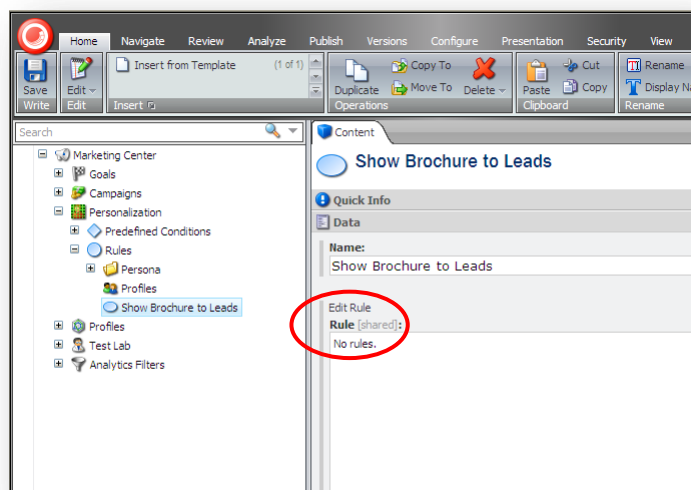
Home Navigate Review Analyze Publish Versions Configure Presentation Security View

Save Write Edit Edit Insert from Template (1 of 1) Insert Duplicate Copy To Move To Delete Operations Paste Cut Copy Clipboard Rename Display N Rename

Search

Marketing Center
Goals
Campaigns
Personalization
Predefined Conditions
Rules
Persona
Profiles
Show Brochure to Leads
Profiles
Test Lab
Analytics Filters

Content

Show Brochure to Leads

Quick Info

Data

Name:
Show Brochure to Leads

Edit Rule
Rule [shared]:
No rules.